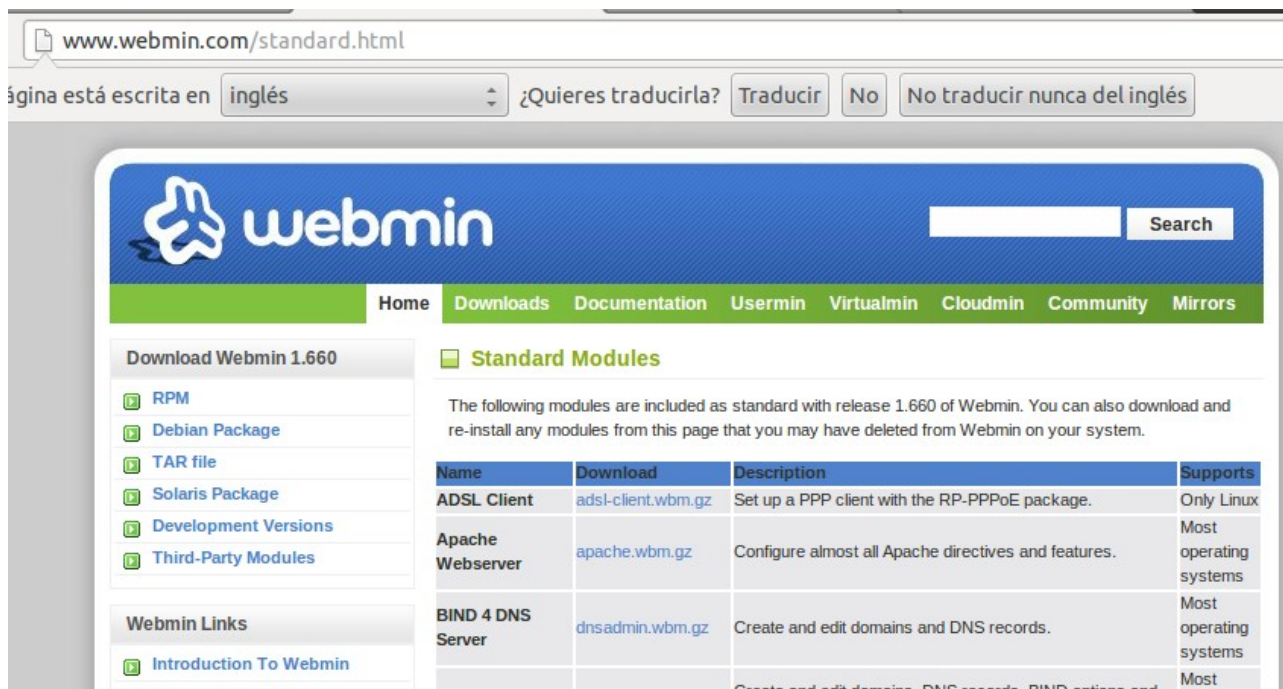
www.webmin.com/standard.html

ágina está escrita en inglés ¿Quieres traducirla? Traducir No No traducir nunca del inglés

webmin

Search

Home Downloads Documentation Usermin Virtualmin Cloudmin Community Mirrors

Download Webmin 1.660

RPM
Debian Package
TAR file
Solaris Package
Development Versions
Third-Party Modules

Webmin Links

Introduction To Webmin

Standard Modules

The following modules are included as standard with release 1.660 of Webmin. You can also download and re-install any modules from this page that you may have deleted from Webmin on your system.

| Name | Download | Description | Supports |
|---|---|---|---|
| ADSL Client | adsl-client.wbm.gz | Set up a PPP client with the RP-PPPoE package. | Only Linux |
| Apache Webserver | apache.wbm.gz | Configure almost all Apache directives and features. | Most operating systems |
| BIND 4 DNS Server | dnsadmin.wbm.gz | Create and edit domains and DNS records. | Most operating systems |
| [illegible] | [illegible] | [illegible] | Most |